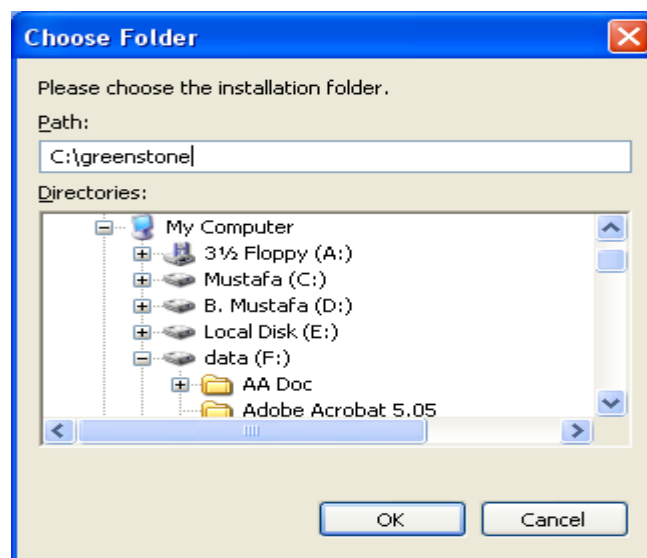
Choose Folder

Please choose the installation folder.

Path:

C:\greenstone

Directories:

My Computer
3½ Floppy (A:)
Mustafa (C:)
B. Mustafa (D:)
Local Disk (E:)
data (F:)
AA Doc
Adobe Acrobat 5.05

OK
Cancel